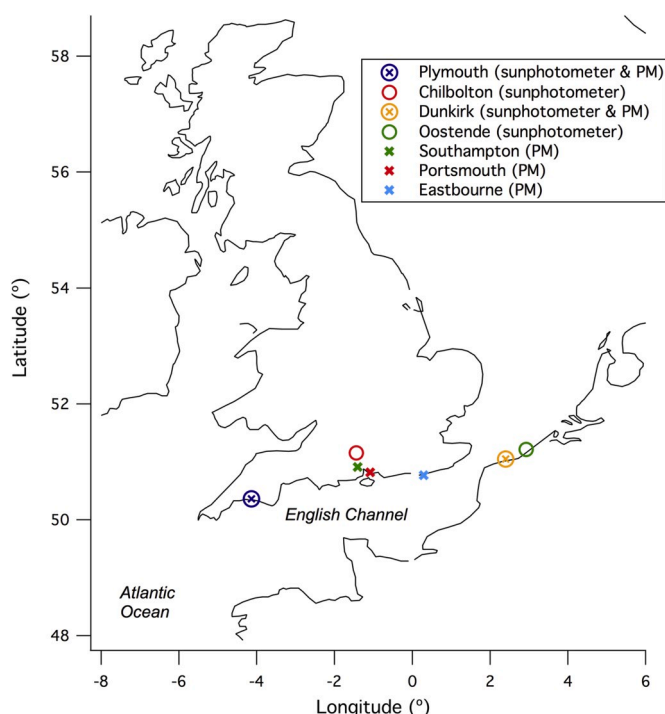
Plymouth (sunphotometer & PM)
Chilbolton (sunphotometer)
Dunkirk (sunphotometer & PM)
Oostende (sunphotometer)
Southampton (PM)
Portsmouth (PM)
Eastbourne (PM)

58
56
54
52
50
48

Latitude (°)

English Channel

Atlantic Ocean

-8 -6 -4 -2 0 2 4 6

Longitude (°)